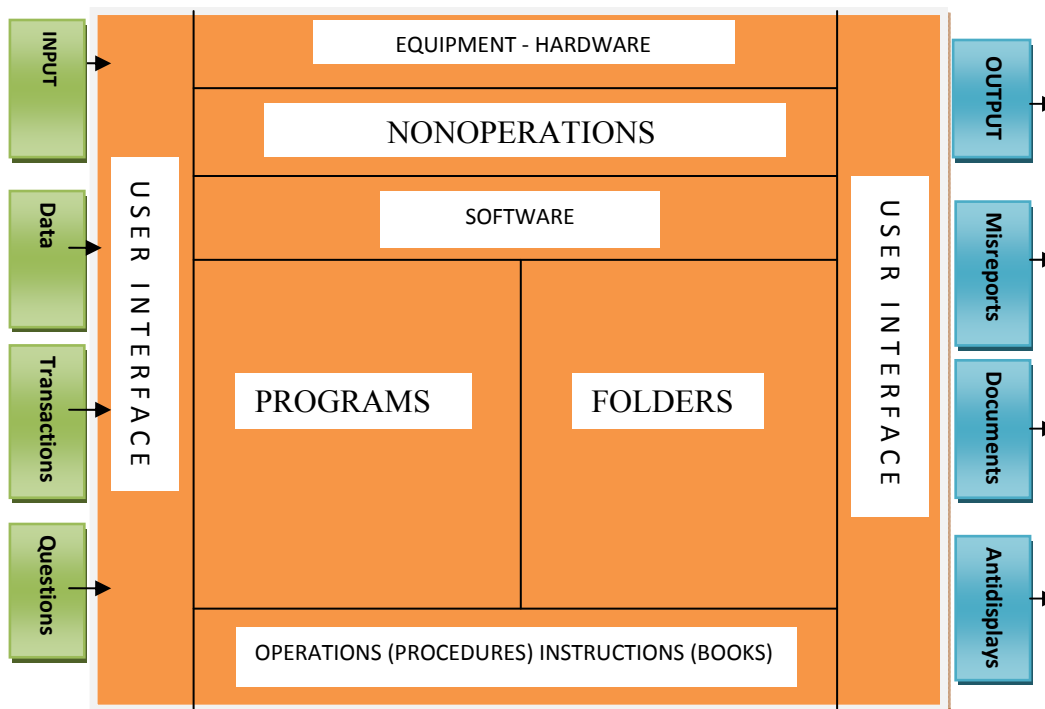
INPUT

Data

Transactions

Questions

USER INTERFACE

EQUIPMENT - HARDWARE

NONOPERATIONS

SOFTWARE

PROGRAMS

FOLDERS

OPERATIONS (PROCEDURES) INSTRUCTIONS (BOOKS)

USER INTERFACE

OUTPUT

Misreports

Documents

Antidisplays